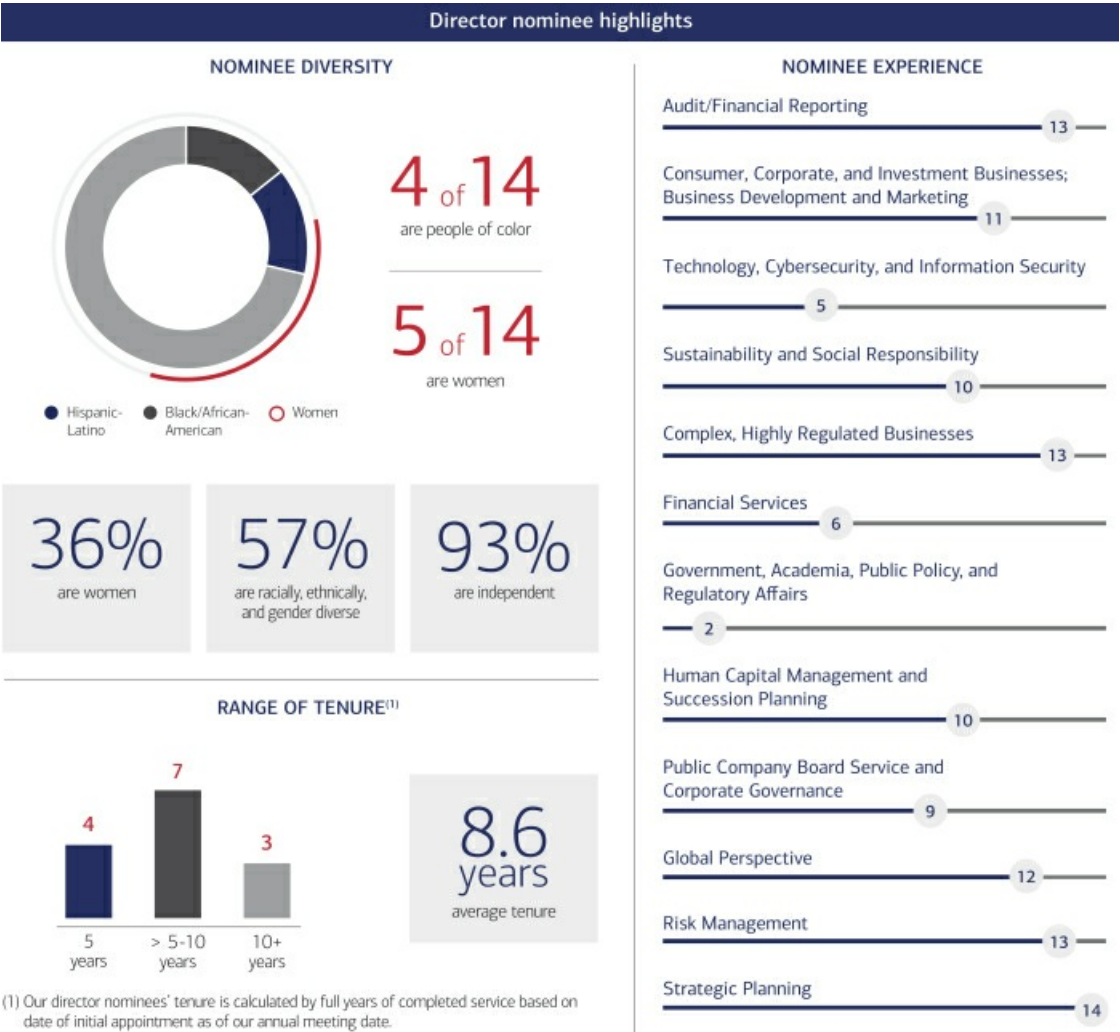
Director nominee highlights

NOMINEE DIVERSITY

4 of 14
are people of color

5 of 14
are women

Hispanic-Latino
Black/African-American
Women

36%
are women

57%
are racially, ethnically, and gender diverse

93%
are independent

RANGE OF TENURE$^{(1)}$

| 4 | 7 | 3 |
|---|---|---|
| 5 years | > 5-10 years | 10+ years |

8.6 years
average tenure

(1) Our director nominees' tenure is calculated by full years of completed service based on date of initial appointment as of our annual meeting date.

NOMINEE EXPERIENCE

Audit/Financial Reporting
13

Consumer, Corporate, and Investment Businesses; Business Development and Marketing
11

Technology, Cybersecurity, and Information Security
5

Sustainability and Social Responsibility
10

Complex, Highly Regulated Businesses
13

Financial Services
6

Government, Academia, Public Policy, and Regulatory Affairs
2

Human Capital Management and Succession Planning
10

Public Company Board Service and Corporate Governance
9

Global Perspective
12

Risk Management
13

Strategic Planning
14